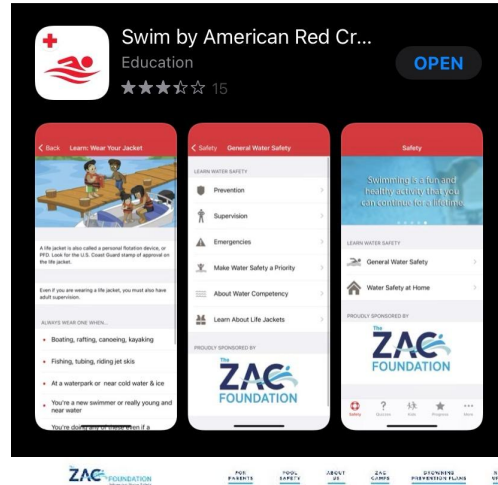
Swim by American Red Cr...
Education
15
OPEN

Back Learn: Wear Your Jacket

A life jacket is also called a personal flotation device, or PFD. Look for the U.S. Coast Guard stamp of approval on the life jacket.

Even if you are wearing a life jacket, you must also have adult supervision.

ALWAYS WEAR ONE WHEN...

Boating, rafting, canoeing, kayaking

Fishing, tubing, riding jet skis

At a waterpark or near cold water & ice

You're a new swimmer or really young and near water

You're doing any of these when if a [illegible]

Safety General Water Safety

LEARN WATER SAFETY

Prevention

Supervision

Emergencies

Make Water Safety a Priority

About Water Competency

Learn About Life Jackets

PROUDLY SPONSORED BY

The ZAC FOUNDATION

Safety

Swimming is a fun and healthy activity that you can continue for a lifetime.

LEARN WATER SAFETY

General Water Safety

Water Safety at Home

PROUDLY SPONSORED BY

The ZAC FOUNDATION

Safety Quizzes Kids Progress More

ZAC FOUNDATION

FOR PARENTS POOL SAFETY ABOUT US ZAC CAMPS DROWNING PREVENTION PLANS